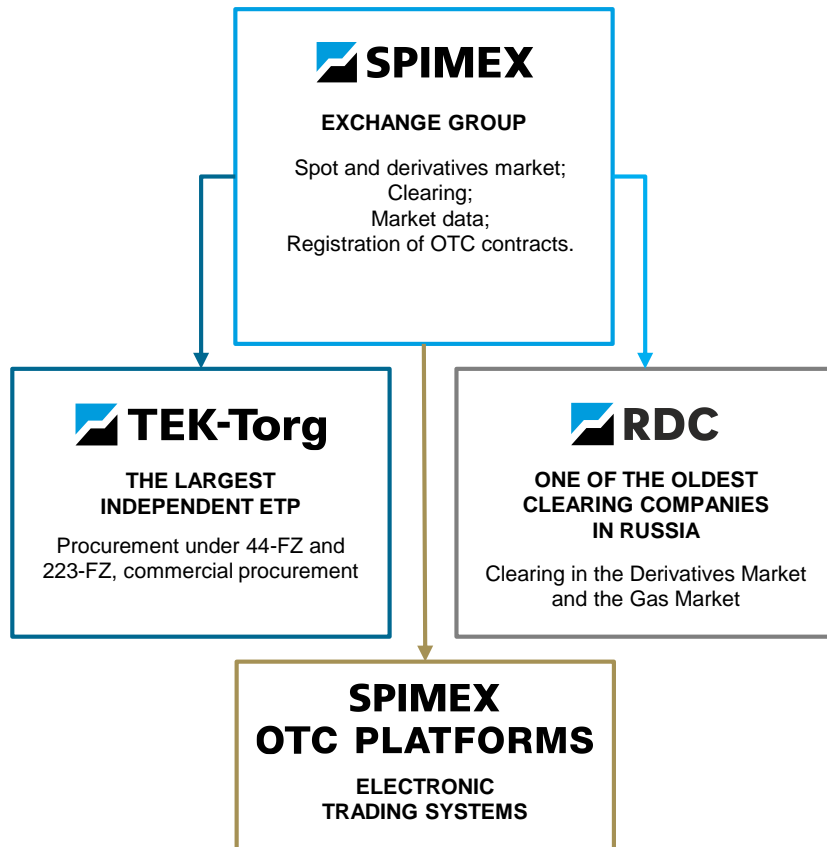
SPIMEX

EXCHANGE GROUP

Spot and derivatives market;
Clearing;
Market data;
Registration of OTC contracts.

TEK-Torg

THE LARGEST INDEPENDENT ETP

Procurement under 44-FZ and 223-FZ, commercial procurement

RDC

ONE OF THE OLDEST CLEARING COMPANIES IN RUSSIA

Clearing in the Derivatives Market and the Gas Market

SPIMEX OTC PLATFORMS

ELECTRONIC TRADING SYSTEMS